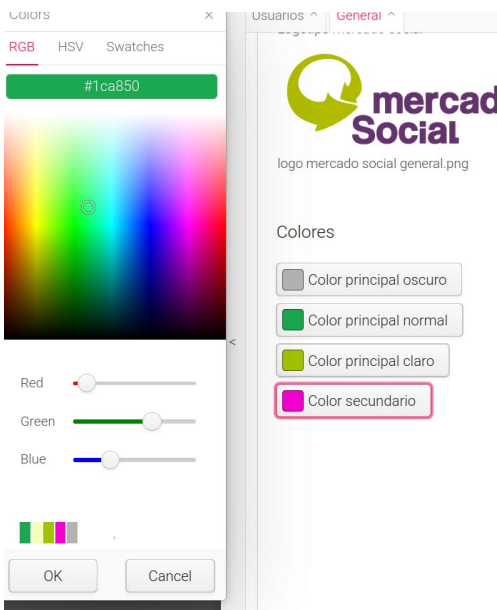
Colors ×

RGB HSV Swatches

#1ca850

Red

Green

Blue

OK Cancel

<

Usuarios ^ General ^

Logotipo mercado social

mercad Social

logo mercado social general.png

Colores

Color principal oscuro

Color principal normal

Color principal claro

Color secundario